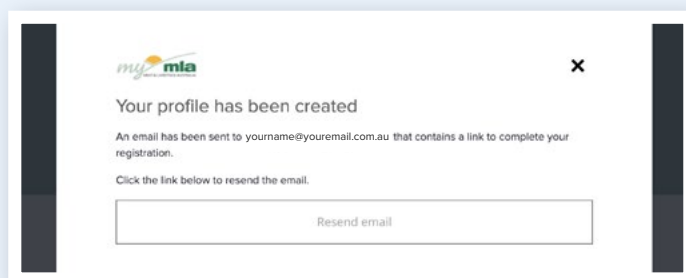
my mla

×

Your profile has been created

An email has been sent to yourname@youremail.com.au that contains a link to complete your registration.

Click the link below to resend the email.

Resend email